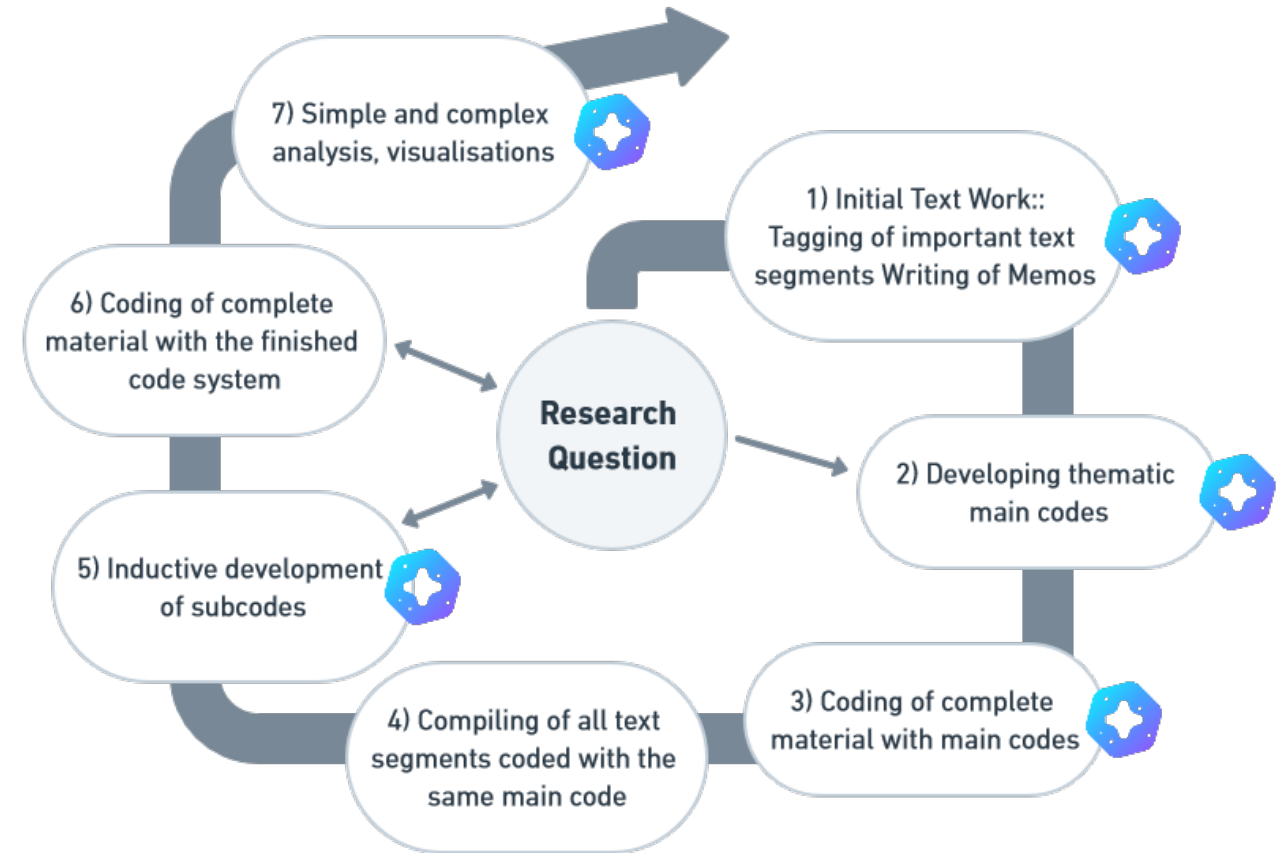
Research Question

1) Initial Text Work:: Tagging of important text segments Writing of Memos

2) Developing thematic main codes

3) Coding of complete material with main codes

4) Compiling of all text segments coded with the same main code

5) Inductive development of subcodes

6) Coding of complete material with the finished code system

7) Simple and complex analysis, visualisations